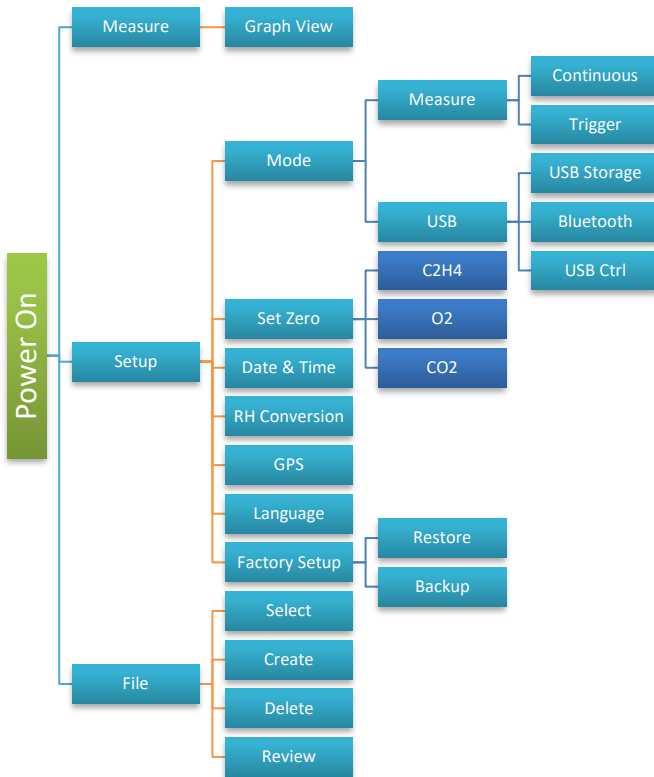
Power On

Measure
Graph View

Setup
Mode
Measure
Continuous
Trigger
USB
USB Storage
Bluetooth
USB Ctrl
Set Zero
C2H4
O2
CO2
Date & Time
RH Conversion
GPS
Language
Factory Setup
Restore
Backup

File
Select
Create
Delete
Review